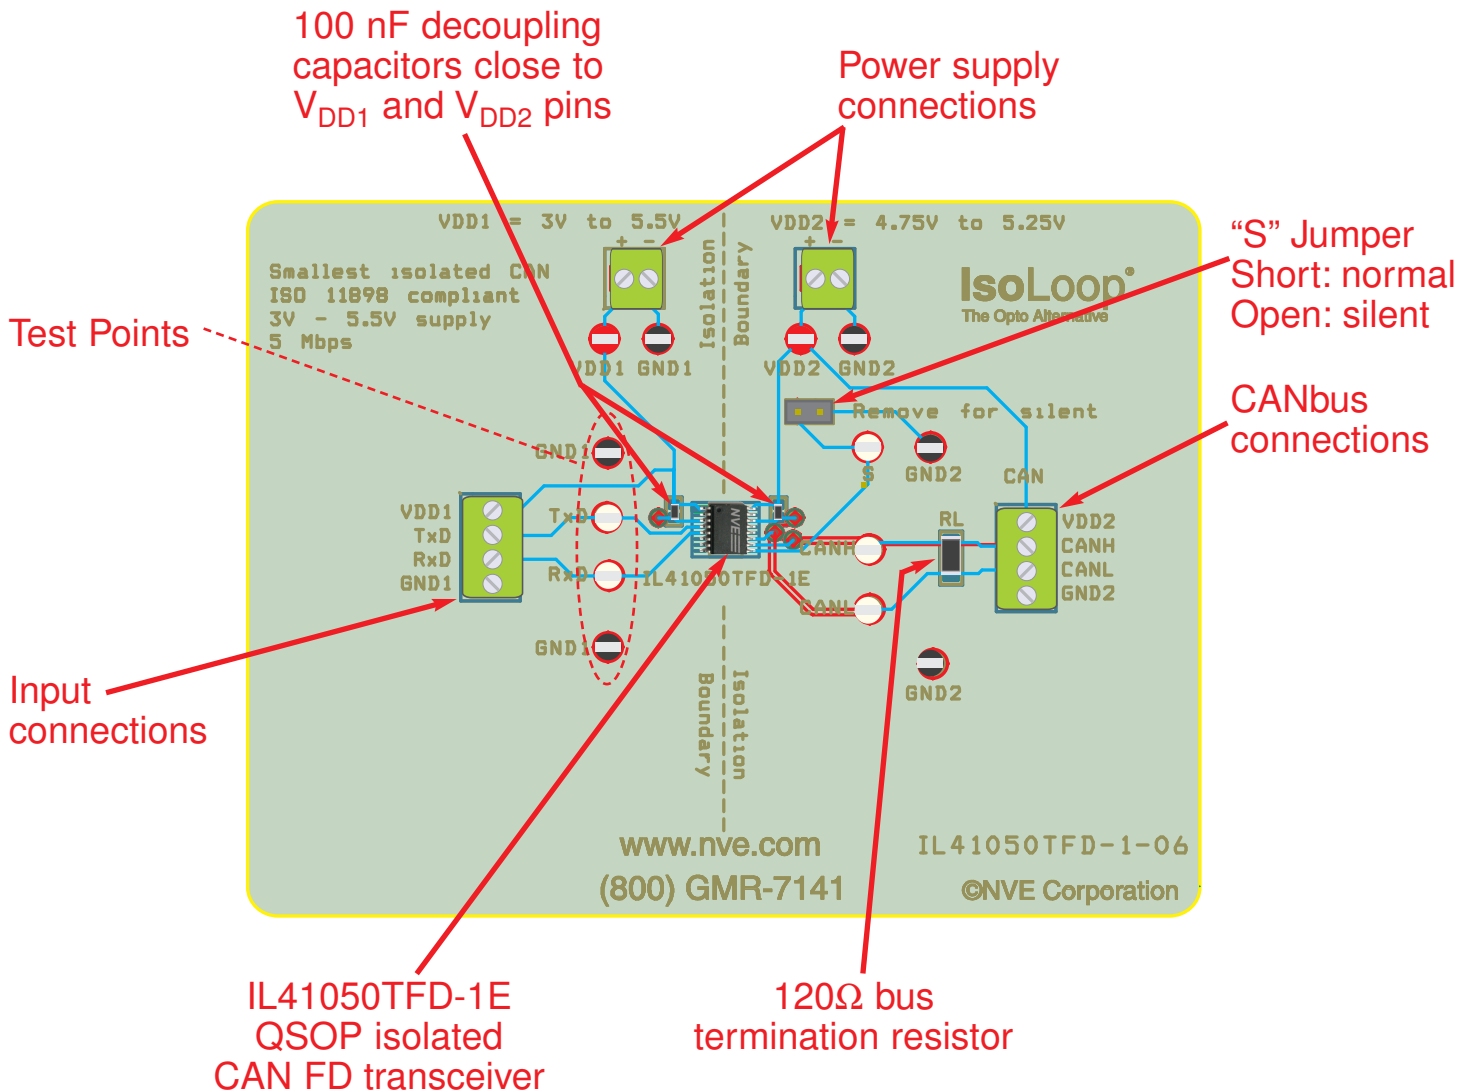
100 nF decoupling capacitors close to $V_{DD1}$ and $V_{DD2}$ pins

Power supply connections

VDD1 = 3V to 5.5V

+ -

VDD2 = 4.75V to 5.25V

+ -

"S" Jumper
Short: normal
Open: silent

Smallest isolated CAN
ISO 11898 compliant
3V - 5.5V supply
5 Mbps

Isolation Boundary

IsoLoop®
The Opto Alternative

Test Points

VDD1 GND1

VDD2 GND2

Remove for silent

S

GND2

CAN

CANbus connections

GND1

VDD1
TxD
RxD
GND1

TxD

RxD

NVE

IL41050TFD-1E

CANH

CANL

RL

VDD2
CANH
CANL
GND2

GND1

GND2

Input connections

Boundary Isolation

www.nve.com
(800) GMR-7141

IL41050TFD-1-06

©NVE Corporation

IL41050TFD-1E
QSOP isolated
CAN FD transceiver

120Ω bus
termination resistor